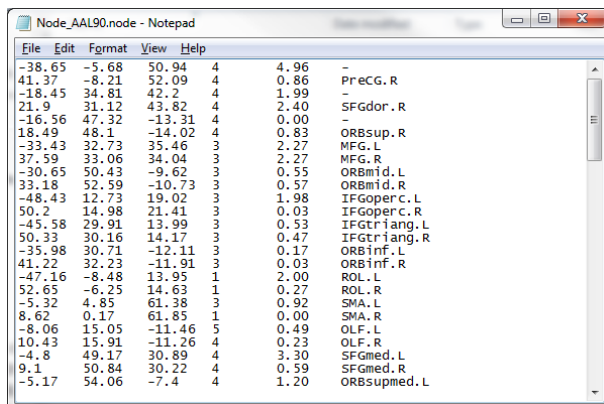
Node_AAL90.node - Notepad

File Edit Format View Help

| | | | | | |
|---|---|---|---|---|---|
| -38.65 | -5.68 | 50.94 | 4 | 4.96 | - |
| 41.37 | -8.21 | 52.09 | 4 | 0.86 | PreCG.R |
| -18.45 | 34.81 | 42.2 | 4 | 1.99 | - |
| 21.9 | 31.12 | 43.82 | 4 | 2.40 | SFGdor.R |
| -16.56 | 47.32 | -13.31 | 4 | 0.00 | - |
| 18.49 | 48.1 | -14.02 | 4 | 0.83 | ORBsup.R |
| -33.43 | 32.73 | 35.46 | 3 | 2.27 | MFG.L |
| 37.59 | 33.06 | 34.04 | 3 | 2.27 | MFG.R |
| -30.65 | 50.43 | -9.62 | 3 | 0.55 | ORBmid.L |
| 33.18 | 52.59 | -10.73 | 3 | 0.57 | ORBmid.R |
| -48.43 | 12.73 | 19.02 | 3 | 1.98 | IFGoperc.L |
| 50.2 | 14.98 | 21.41 | 3 | 0.03 | IFGoperc.R |
| -45.58 | 29.91 | 13.99 | 3 | 0.53 | IFGtriang.L |
| 50.33 | 30.16 | 14.17 | 3 | 0.47 | IFGtriang.R |
| -35.98 | 30.71 | -12.11 | 3 | 0.17 | ORBinf.L |
| 41.22 | 32.23 | -11.91 | 3 | 0.03 | ORBinf.R |
| -47.16 | -8.48 | 13.95 | 1 | 2.00 | ROL.L |
| 52.65 | -6.25 | 14.63 | 1 | 0.27 | ROL.R |
| -5.32 | 4.85 | 61.38 | 3 | 0.92 | SMA.L |
| 8.62 | 0.17 | 61.85 | 1 | 0.00 | SMA.R |
| -8.06 | 15.05 | -11.46 | 5 | 0.49 | OLF.L |
| 10.43 | 15.91 | -11.26 | 4 | 0.23 | OLF.R |
| -4.8 | 49.17 | 30.89 | 4 | 3.30 | SFGmed.L |
| 9.1 | 50.84 | 30.22 | 4 | 0.59 | SFGmed.R |
| -5.17 | 54.06 | -7.4 | 4 | 1.20 | ORBsupmed.L |